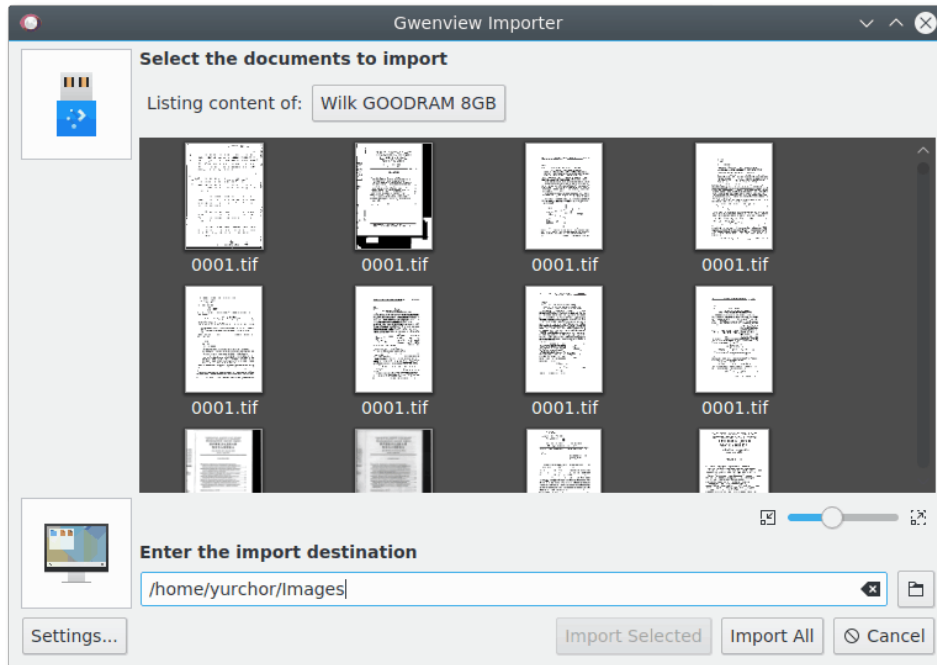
Gwenview Importer

Select the documents to import

Listing content of: Wilk GOODRAM 8GB

0001.tif
0001.tif
0001.tif
0001.tif
0001.tif
0001.tif
0001.tif
0001.tif

Enter the import destination

/home/yurchor/Images

Settings...
Import Selected
Import All
Cancel